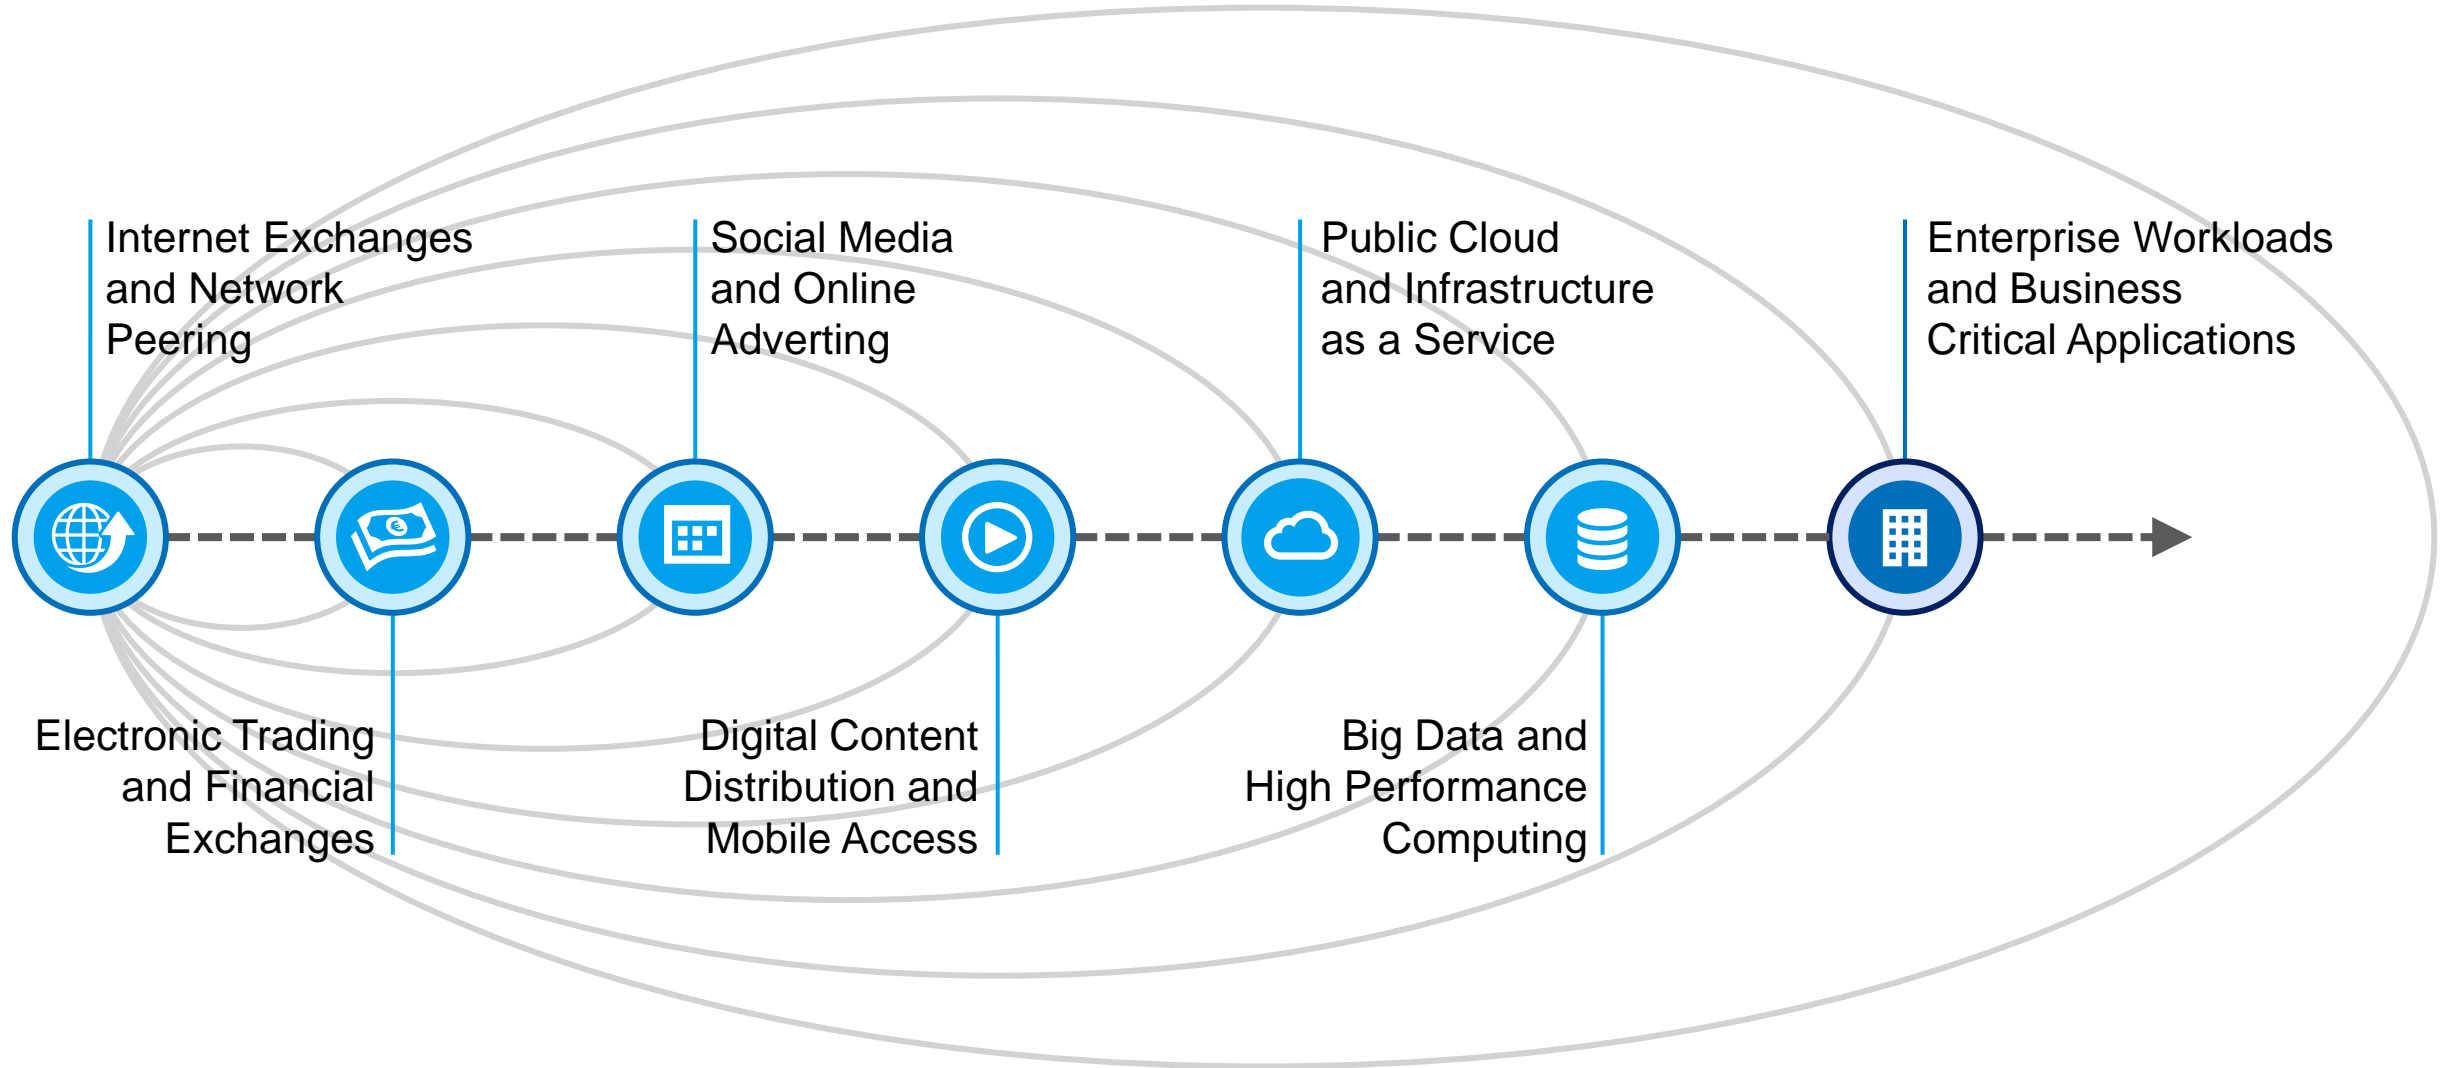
Internet Exchanges and Network Peering

Social Media and Online Adverting

Public Cloud and Infrastructure as a Service

Enterprise Workloads and Business Critical Applications

€

Electronic Trading and Financial Exchanges

Digital Content Distribution and Mobile Access

Big Data and High Performance Computing